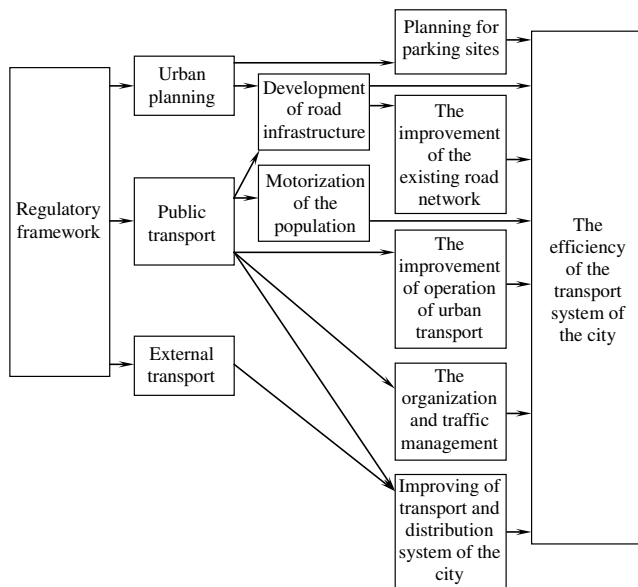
Regulatory framework

Urban planning

Public transport

External transport

Development of road infrastructure

Motorization of the population

Planning for parking sites

The improvement of the existing road network

The improvement of operation of urban transport

The organization and traffic management

Improving of transport and distribution system of the city

The efficiency of the transport system of the city